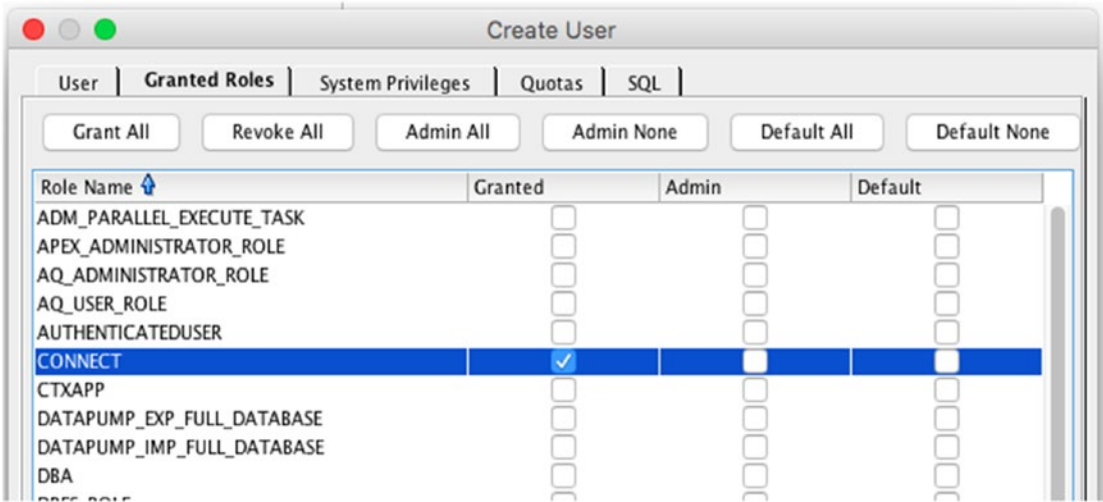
Create User

User | Granted Roles | System Privileges | Quotas | SQL

Grant All | Revoke All | Admin All | Admin None | Default All | Default None

| Role Name | Granted | Admin | Default |
|---|---|---|---|
| ADM_PARALLEL_EXECUTE_TASK | ☐ | ☐ | ☐ |
| APEX_ADMINISTRATOR_ROLE | ☐ | ☐ | ☐ |
| AQ_ADMINISTRATOR_ROLE | ☐ | ☐ | ☐ |
| AQ_USER_ROLE | ☐ | ☐ | ☐ |
| AUTHENTICATEDUSER | ☐ | ☐ | ☐ |
| CONNECT | ☑ | ☐ | ☐ |
| CTXAPP | ☐ | ☐ | ☐ |
| DATAPUMP_EXP_FULL_DATABASE | ☐ | ☐ | ☐ |
| DATAPUMP_IMP_FULL_DATABASE | ☐ | ☐ | ☐ |
| DBA | ☐ | ☐ | ☐ |
| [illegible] | | | |